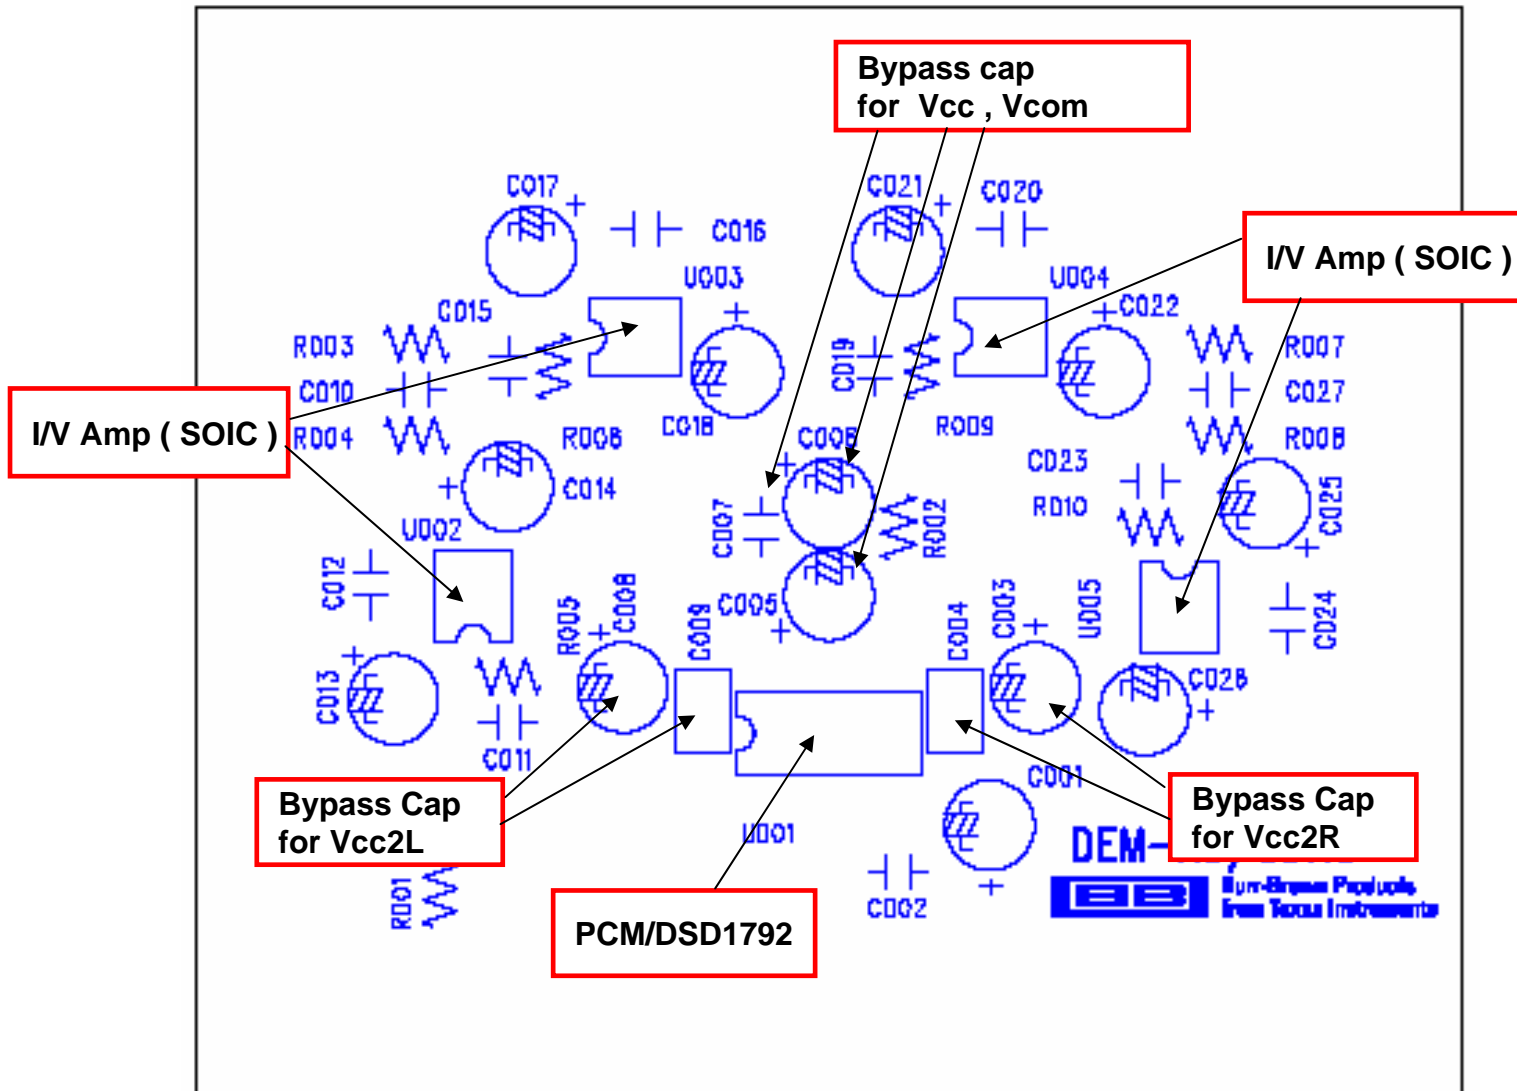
Bypass cap
for Vcc , Vcom

I/V Amp ( SOIC )

I/V Amp ( SOIC )

C017
C016
U003
C021
C020
U004
C022
C015
R003
C010
R004
R006
C014
C018
C019
R009
C006
C007
R002
C023
R010
R007
C027
R008
C025
U002
C012
C013
R005
C008
C009
C005
C004
C003
U005
C024
C026
C011
U001
C001
C002
R001

DEM-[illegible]
BB
Burr-Brown Products from Texas Instruments

Bypass Cap
for Vcc2L

Bypass Cap
for Vcc2R

PCM/DSD1792